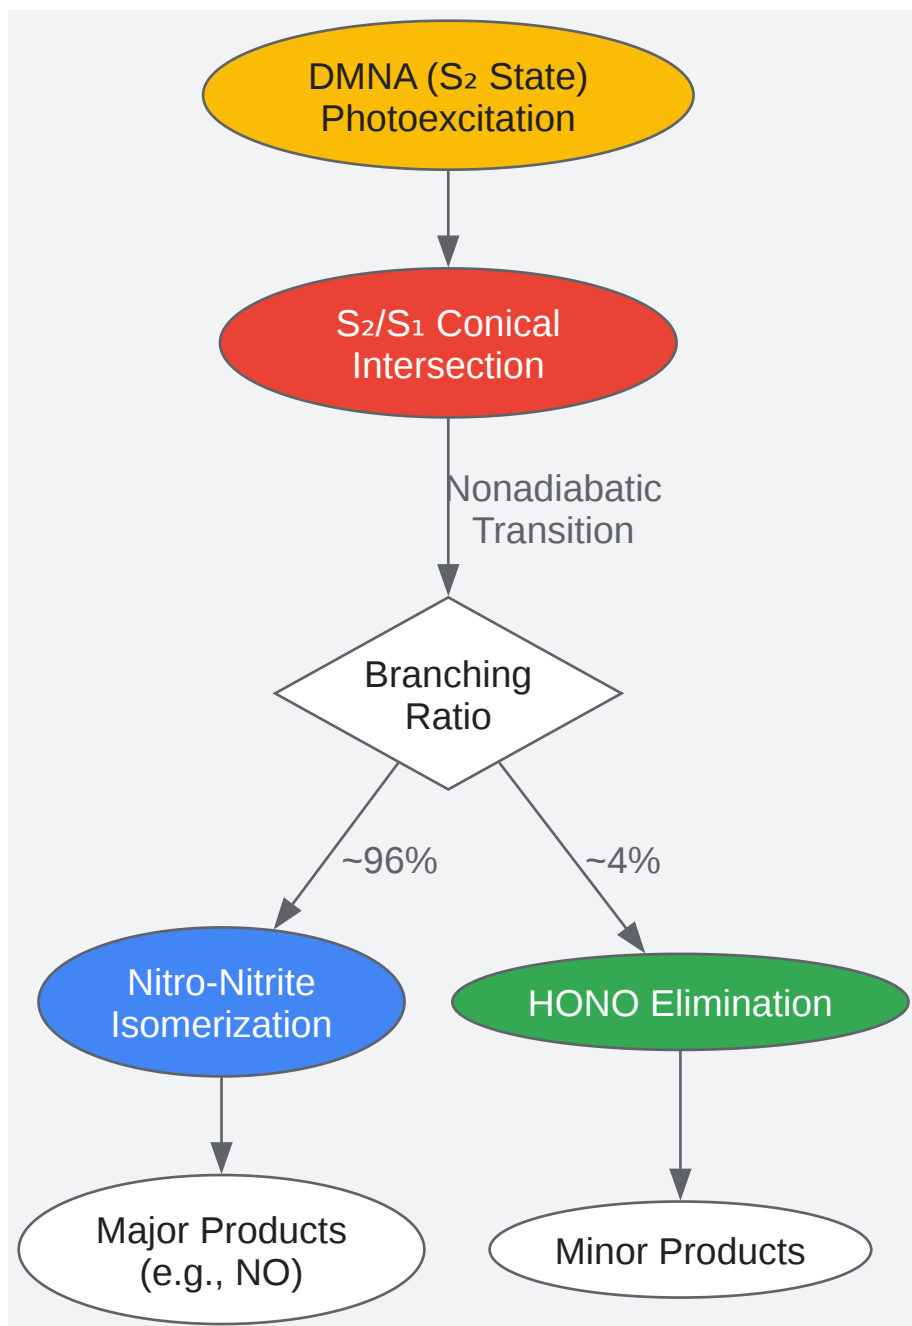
DMNA ($S_2$ State) Photoexcitation

$S_2/S_1$ Conical Intersection

Nonadiabatic Transition

Branching Ratio

~96%

~4%

Nitro-Nitrite Isomerization

HONO Elimination

Major Products (e.g., NO)

Minor Products